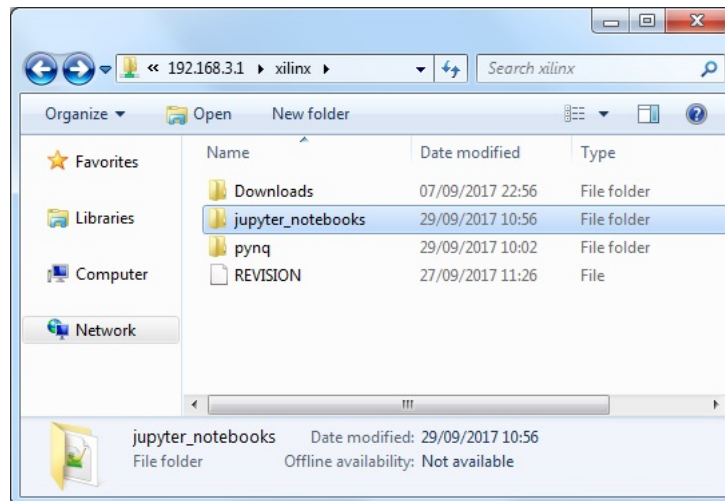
« 192.168.3.1 ▸ xilinx ▸

Search xilinx

Organize ▾ Open New folder

Favorites

Libraries

Computer

Network

| Name | Date modified | Type |
|---|---|---|
| Downloads | 07/09/2017 22:56 | File folder |
| jupyter_notebooks | 29/09/2017 10:56 | File folder |
| pynq | 29/09/2017 10:02 | File folder |
| REVISION | 27/09/2017 11:26 | File |

jupyter_notebooks Date modified: 29/09/2017 10:56
File folder Offline availability: Not available